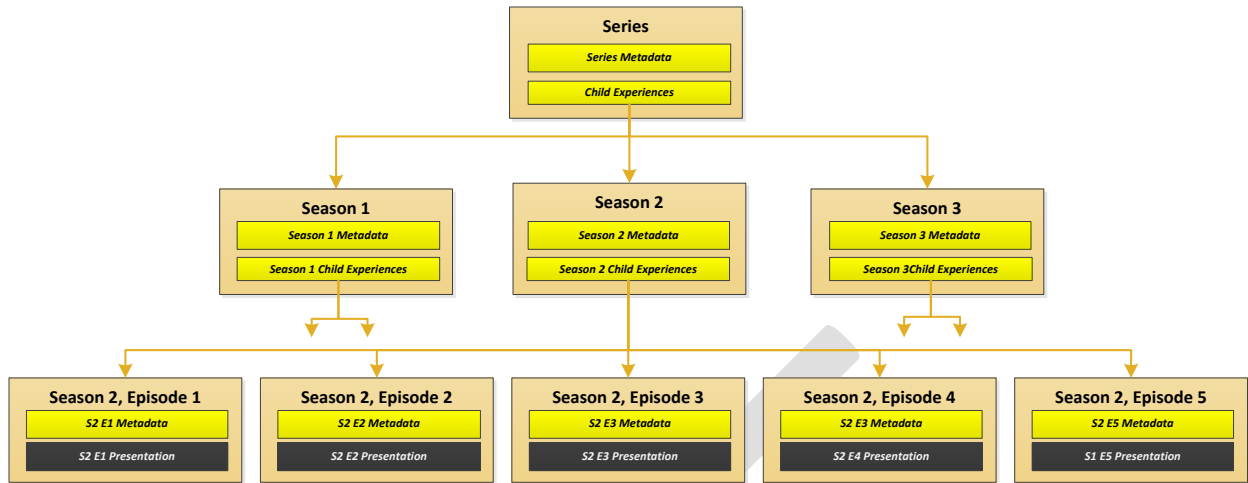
Series
Series Metadata
Child Experiences

Season 1
Season 1 Metadata
Season 1 Child Experiences

Season 2
Season 2 Metadata
Season 2 Child Experiences

Season 3
Season 3 Metadata
Season 3Child Experiences

Season 2, Episode 1
S2 E1 Metadata
S2 E1 Presentation

Season 2, Episode 2
S2 E2 Metadata
S2 E2 Presentation

Season 2, Episode 3
S2 E3 Metadata
S2 E3 Presentation

Season 2, Episode 4
S2 E3 Metadata
S2 E4 Presentation

Season 2, Episode 5
S2 E5 Metadata
S1 E5 Presentation